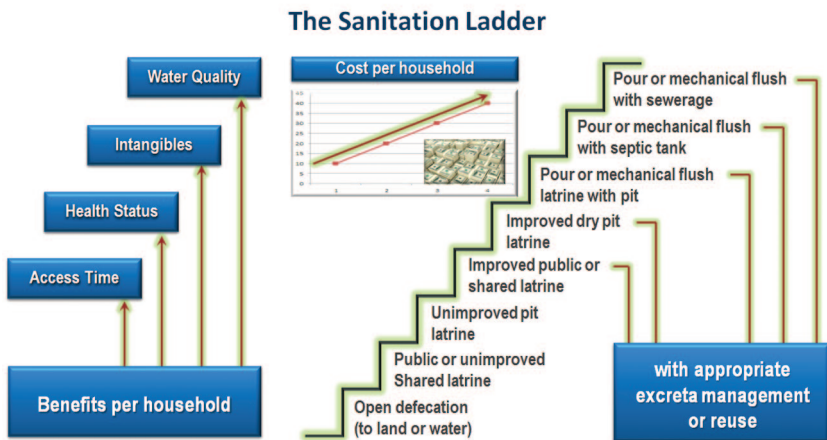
The Sanitation Ladder

Water Quality

Intangibles

Health Status

Access Time

Benefits per household

Cost per household

45
40
35
30
25
20
15
10
5
0

1 2 3 4

Pour or mechanical flush with sewerage

Pour or mechanical flush with septic tank

Pour or mechanical flush latrine with pit

Improved dry pit latrine

Improved public or shared latrine

Unimproved pit latrine

Public or unimproved Shared latrine

Open defecation (to land or water)

with appropriate excreta management or reuse